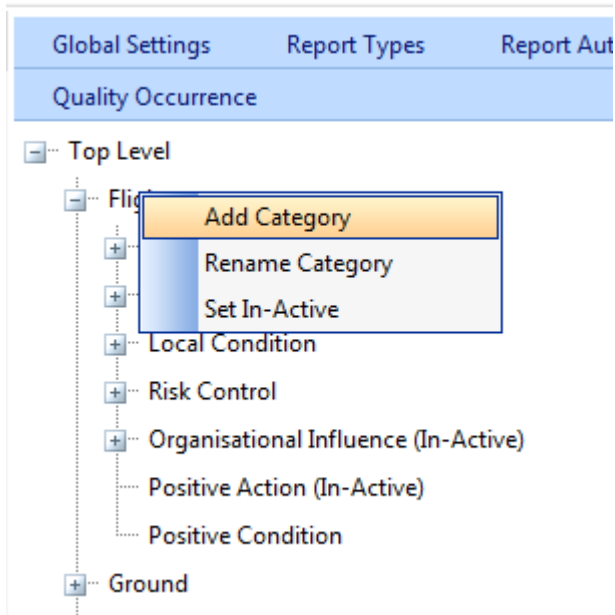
Global Settings Report Types Report Aut

Quality Occurrence

Top Level

Flig

Add Category

Rename Category

Set In-Active

Local Condition

Risk Control

Organisational Influence (In-Active)

Positive Action (In-Active)

Positive Condition

Ground